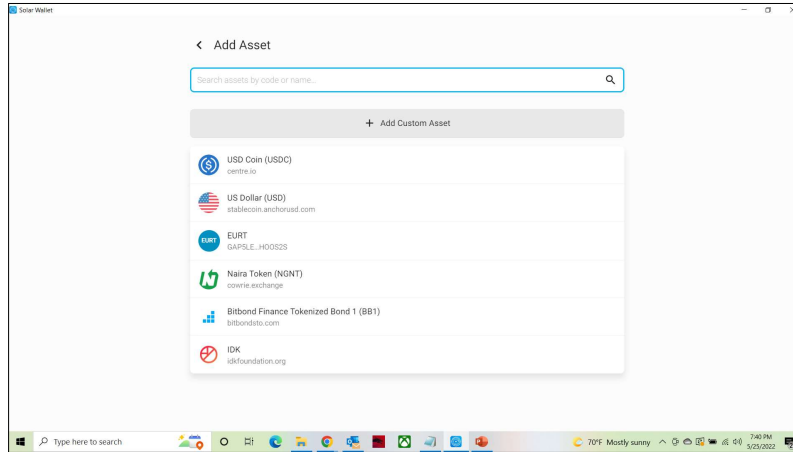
Solar Wallet

Add Asset

Search assets by code or name...

+ Add Custom Asset

USD Coin (USDC)
centre.io

US Dollar (USD)
stablecoin.anchorusd.com

EURT
EURT
GAPSLE...HOOS2S

Naira Token (NGNT)
cowrie.exchange

Bitbond Finance Tokenized Bond 1 (BB1)
bitbondsto.com

IDK
idkfoundation.org

Type here to search

70°F Mostly sunny

7:40 PM
5/25/2022